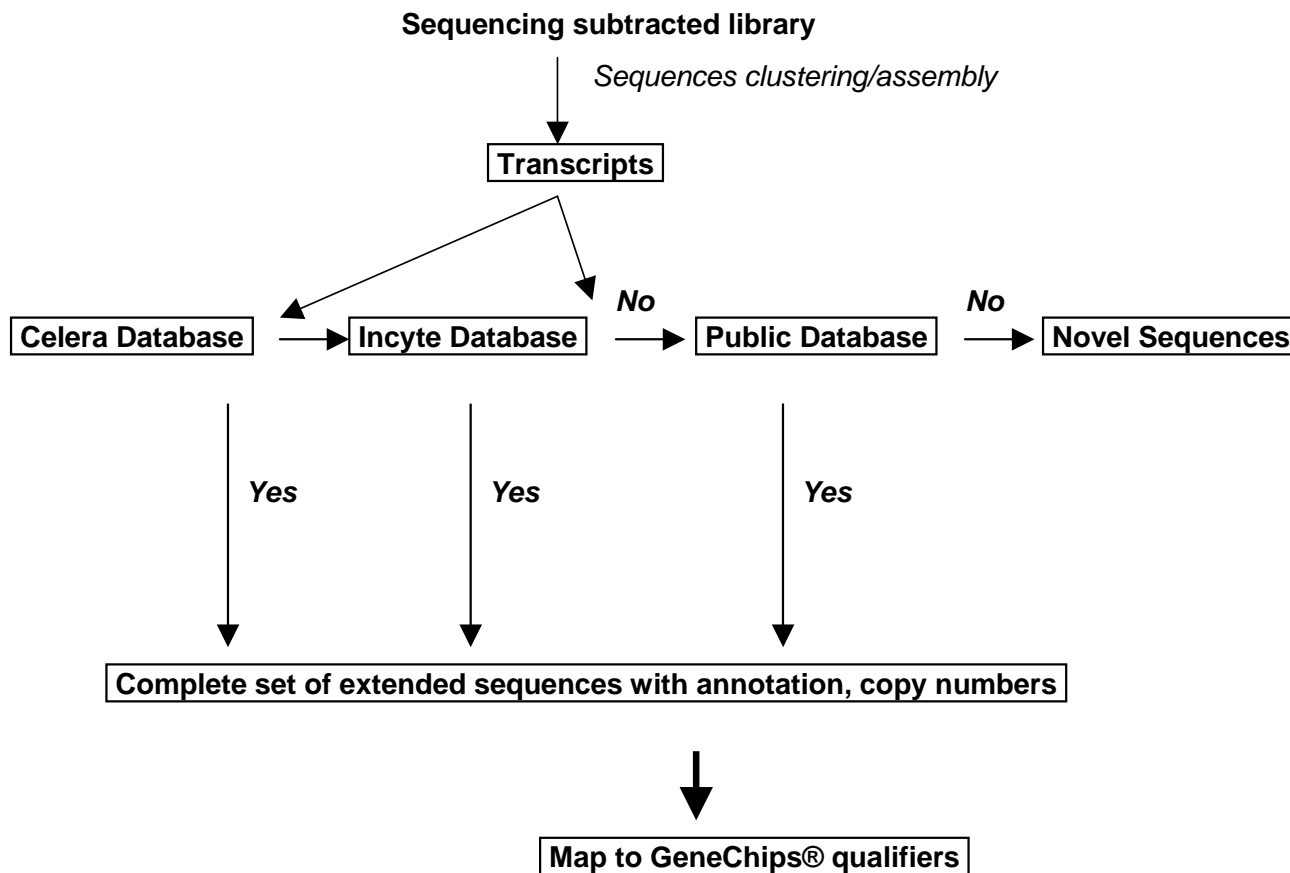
Sequencing subtracted library

Sequences clustering/assembly

Transcripts

No

No

Celera Database

Incyte Database

Public Database

Novel Sequences

Yes

Yes

Yes

Complete set of extended sequences with annotation, copy numbers

Map to GeneChips® qualifiers